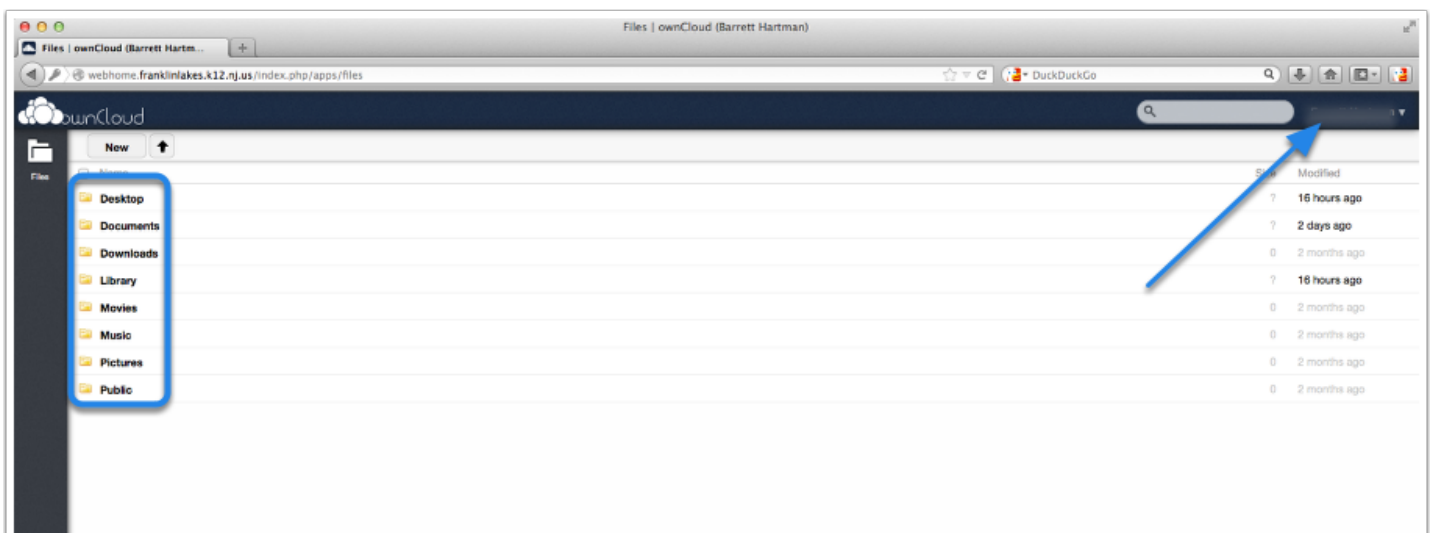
Files | ownCloud (Barrett Hartman)

Files | ownCloud (Barrett Hartm...

webhome.franklinlakes.k12.nj.us/index.php/apps/files

DuckDuckGo

ownCloud

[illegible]

New

Files

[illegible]

Size

Modified

| Name | Size | Modified |
|---|---|---|
| Desktop | ? | 16 hours ago |
| Documents | ? | 2 days ago |
| Downloads | 0 | 2 months ago |
| Library | ? | 16 hours ago |
| Movies | 0 | 2 months ago |
| Music | 0 | 2 months ago |
| Pictures | 0 | 2 months ago |
| Public | 0 | 2 months ago |